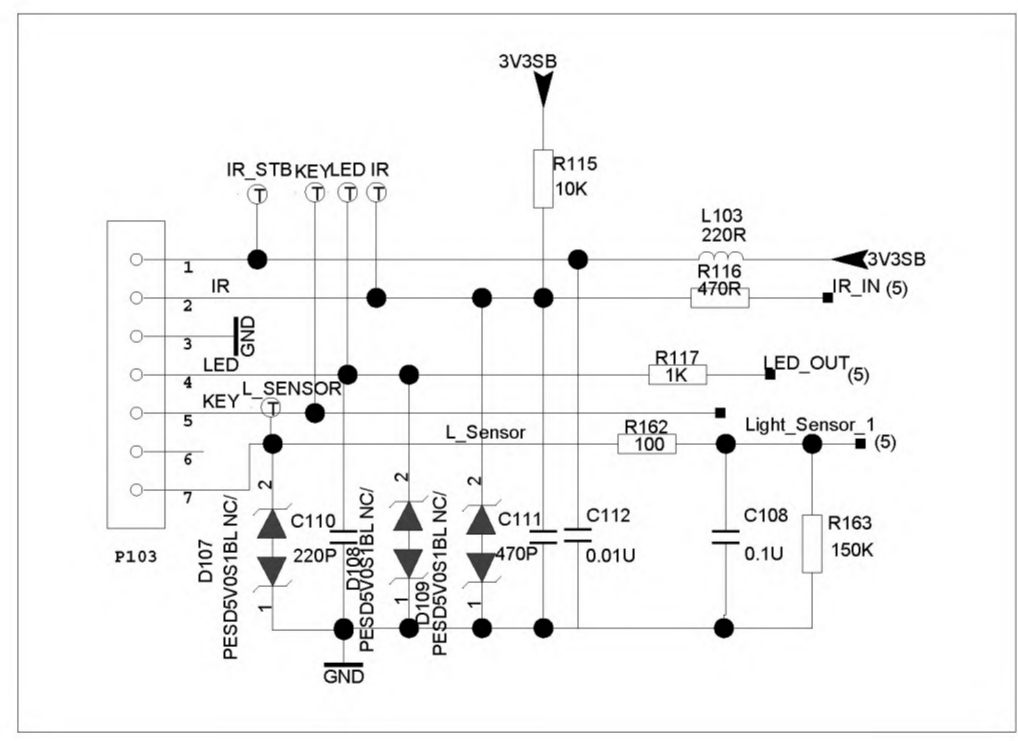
3V3SB

R115
10K

IR_STB KEY LED IR

L103
220R
3V3SB

R116
470R
IR_IN (5)

1
2 IR
3 GND
LED
4
L_SENSOR
KEY
5
6
7

R117
1K
LED_OUT (5)

L_Sensor
R162
100
Light_Sensor_1
(5)

2
C110
220P
D107
PESD5V0S1BL NC/
1

D108
PESD5V0S1BL NC/

2
D109
PESD5V0S1BL NC/
1

2
C111
470P
1

C112
0.01U

C108
0.1U

R163
150K

P103

GND